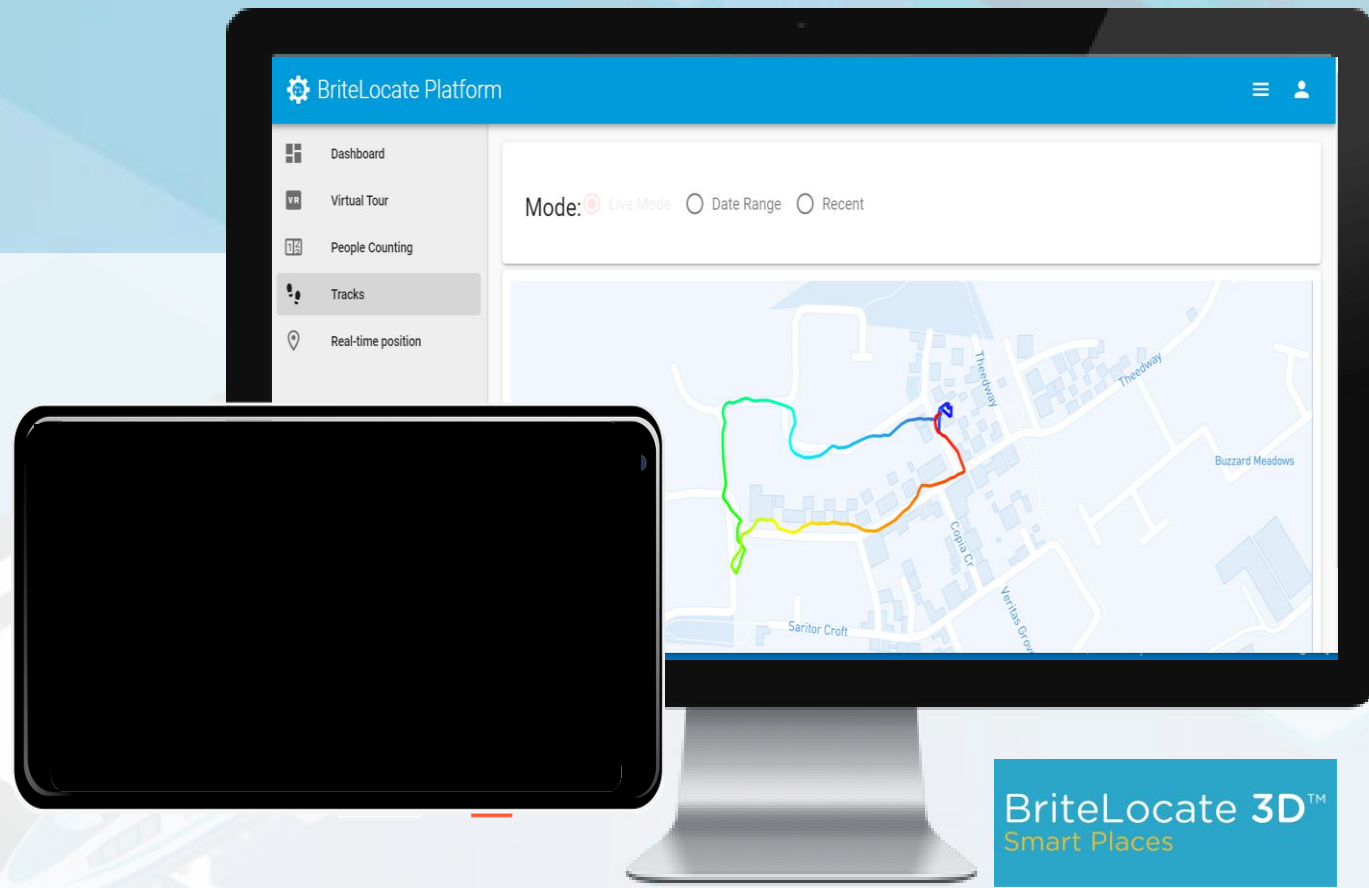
BriteLocate Platform

VR

Dashboard
Virtual Tour
People Counting
Tracks
Real-time position

Mode: Live Mode Date Range Recent

Theedway
Theedway
Buzzard Meadows
Copia Cr
Veritas Grov
Saritor Croft

BriteLocate 3D™
Smart Places